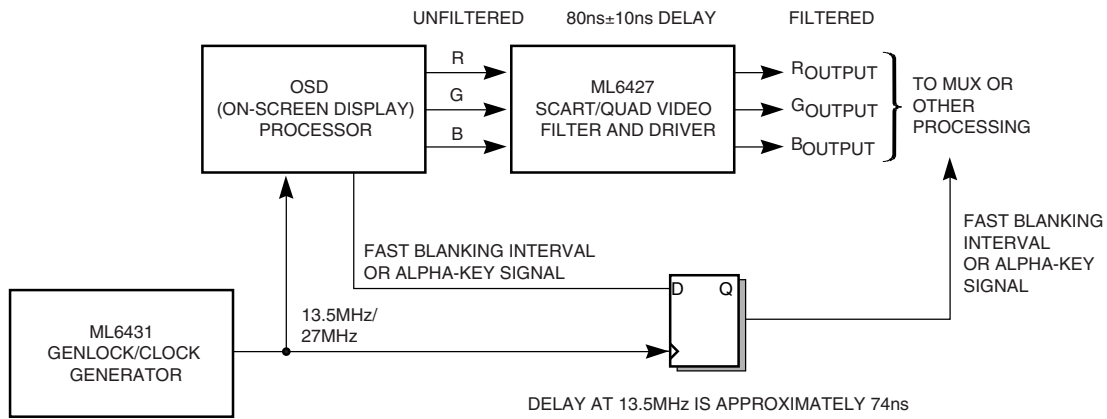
UNFILTERED

80ns±10ns DELAY

FILTERED

OSD
(ON-SCREEN DISPLAY)
PROCESSOR

R

G

B

ML6427
SCART/QUAD VIDEO
FILTER AND DRIVER

$R_{OUTPUT}$

$G_{OUTPUT}$

$B_{OUTPUT}$

TO MUX OR
OTHER
PROCESSING

FAST BLANKING
INTERVAL
OR ALPHA-KEY
SIGNAL

FAST BLANKING INTERVAL
OR ALPHA-KEY SIGNAL

D

Q

ML6431
GENLOCK/CLOCK
GENERATOR

13.5MHz/
27MHz

DELAY AT 13.5MHz IS APPROXIMATELY 74ns